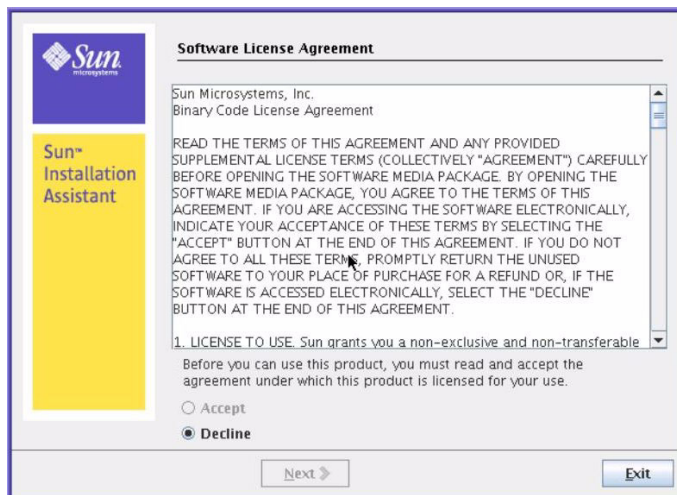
Sun microsystems

Sun™ Installation Assistant

Software License Agreement

Sun Microsystems, Inc.
Binary Code License Agreement

READ THE TERMS OF THIS AGREEMENT AND ANY PROVIDED SUPPLEMENTAL LICENSE TERMS (COLLECTIVELY "AGREEMENT") CAREFULLY BEFORE OPENING THE SOFTWARE MEDIA PACKAGE. BY OPENING THE SOFTWARE MEDIA PACKAGE, YOU AGREE TO THE TERMS OF THIS AGREEMENT. IF YOU ARE ACCESSING THE SOFTWARE ELECTRONICALLY, INDICATE YOUR ACCEPTANCE OF THESE TERMS BY SELECTING THE "ACCEPT" BUTTON AT THE END OF THIS AGREEMENT. IF YOU DO NOT AGREE TO ALL THESE TERMS, PROMPTLY RETURN THE UNUSED SOFTWARE TO YOUR PLACE OF PURCHASE FOR A REFUND OR, IF THE SOFTWARE IS ACCESSED ELECTRONICALLY, SELECT THE "DECLINE" BUTTON AT THE END OF THIS AGREEMENT.

1. LICENSE TO USE. Sun grants you a non-exclusive and non-transferable

Before you can use this product, you must read and accept the agreement under which this product is licensed for your use.

Accept

Decline

Next

Exit